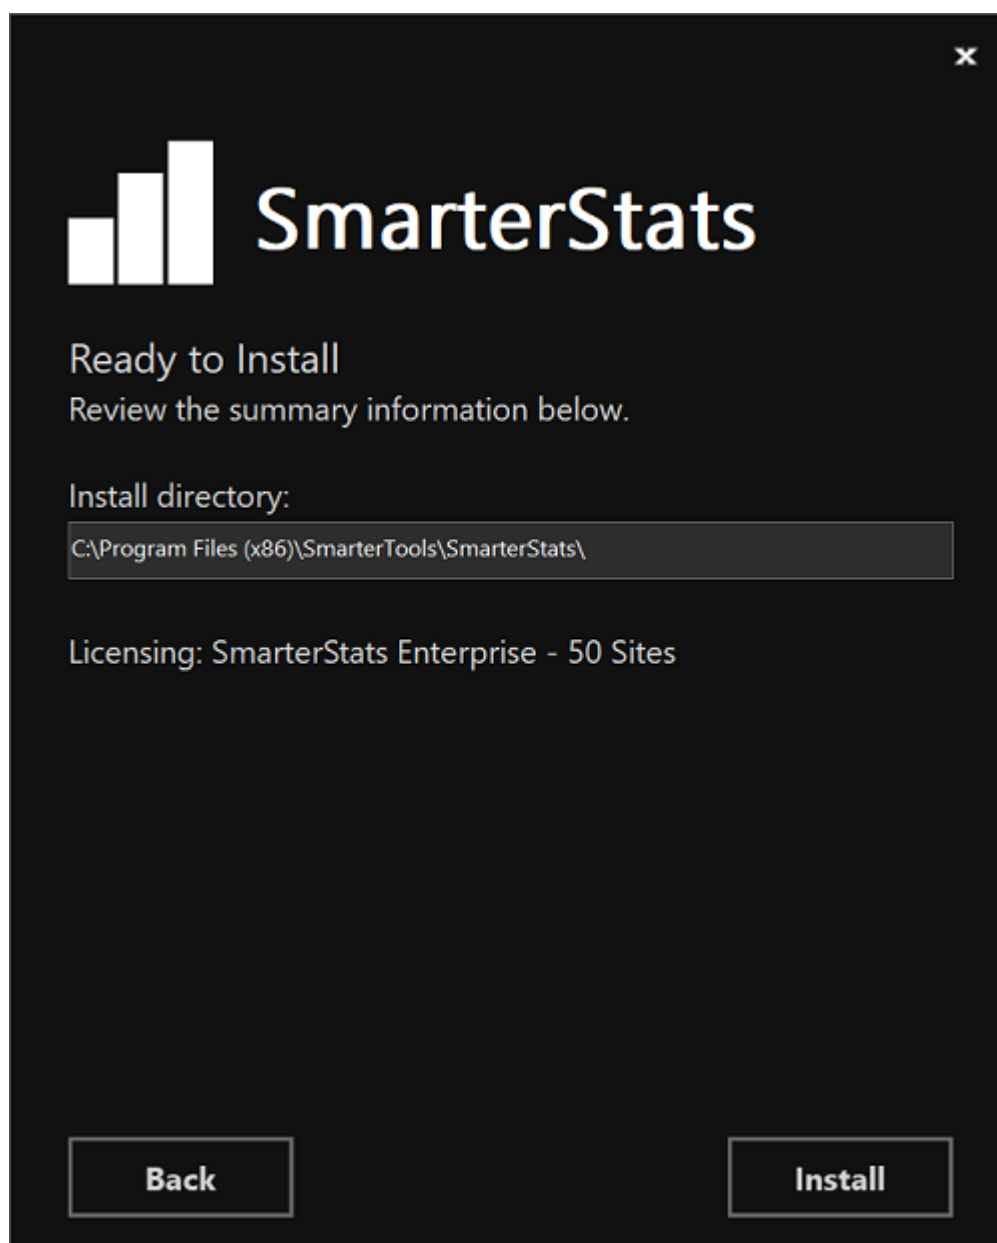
×

SmarterStats

Ready to Install
Review the summary information below.

Install directory:

C:\Program Files (x86)\SmarterTools\SmarterStats\

Licensing: SmarterStats Enterprise - 50 Sites

Back

Install